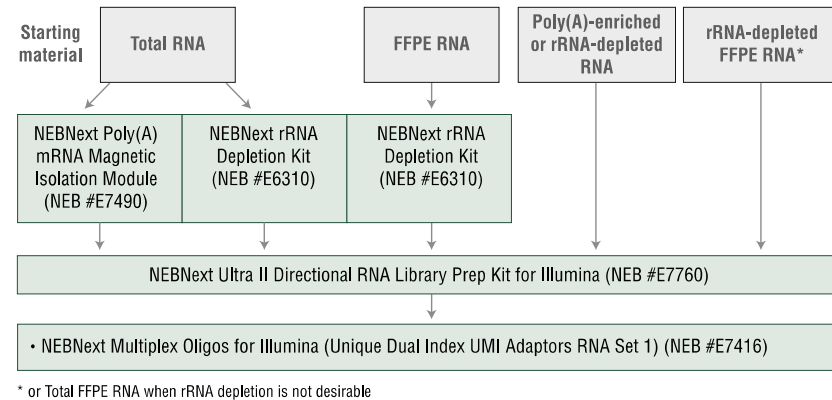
Starting material

Total RNA

FFPE RNA

Poly(A)-enriched or rRNA-depleted RNA

rRNA-depleted FFPE RNA*

NEBNext Poly(A) mRNA Magnetic Isolation Module (NEB #E7490)

NEBNext rRNA Depletion Kit (NEB #E6310)

NEBNext rRNA Depletion Kit (NEB #E6310)

NEBNext Ultra II Directional RNA Library Prep Kit for Illumina (NEB #E7760)

• NEBNext Multiplex Oligos for Illumina (Unique Dual Index UMI Adaptors RNA Set 1) (NEB #E7416)

* or Total FFPE RNA when rRNA depletion is not desirable